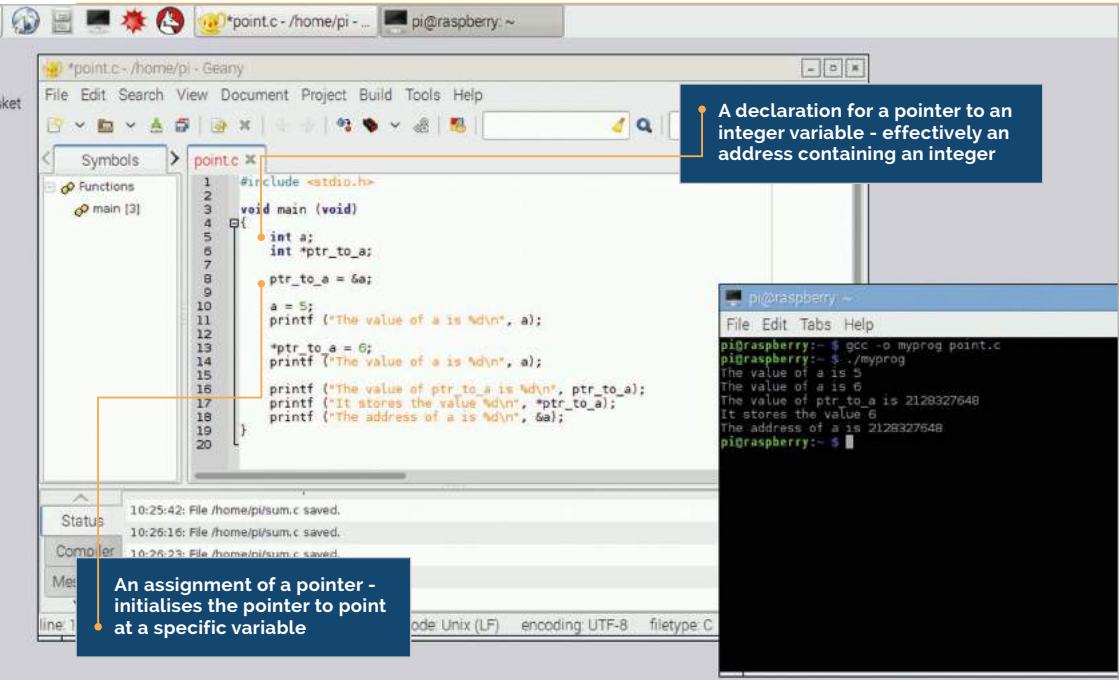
*point.c - /home/pi - ... pi@raspberry: ~

*point.c - /home/pi - Geany

File Edit Search View Document Project Build Tools Help

Symbols point.c

Functions
main [3]

1 #include <stdio.h>
2
3 void main (void)
4 {
5 int a;
6 int *ptr_to_a;
7
8 ptr_to_a = &a;
9
10 a = 5;
11 printf ("The value of a is %d\n", a);
12
13 *ptr_to_a = 6;
14 printf ("The value of a is %d\n", a);
15
16 printf ("The value of ptr_to_a is %d\n", ptr_to_a);
17 printf ("It stores the value %d\n", *ptr_to_a);
18 printf ("The address of a is %d\n", &a);
19 }
20

A declaration for a pointer to an integer variable - effectively an address containing an integer

pi@raspberry: ~

File Edit Tabs Help

pi@raspberry:~ $ gcc -o myprog point.c
pi@raspberry:~ $ ./myprog
The value of a is 5
The value of a is 6
The value of ptr_to_a is 2128327648
It stores the value 6
The address of a is 2128327648
pi@raspberry:~ $

Status
Compiler
Mes

10:25:42: File /home/pi/sum.c saved.
10:26:16: File /home/pi/sum.c saved.
10:26:23: File /home/pi/sum.c saved.

An assignment of a pointer - initialises the pointer to point at a specific variable

line: 1 ode: Unix (LF) encoding: UTF-8 filetype: C

ket